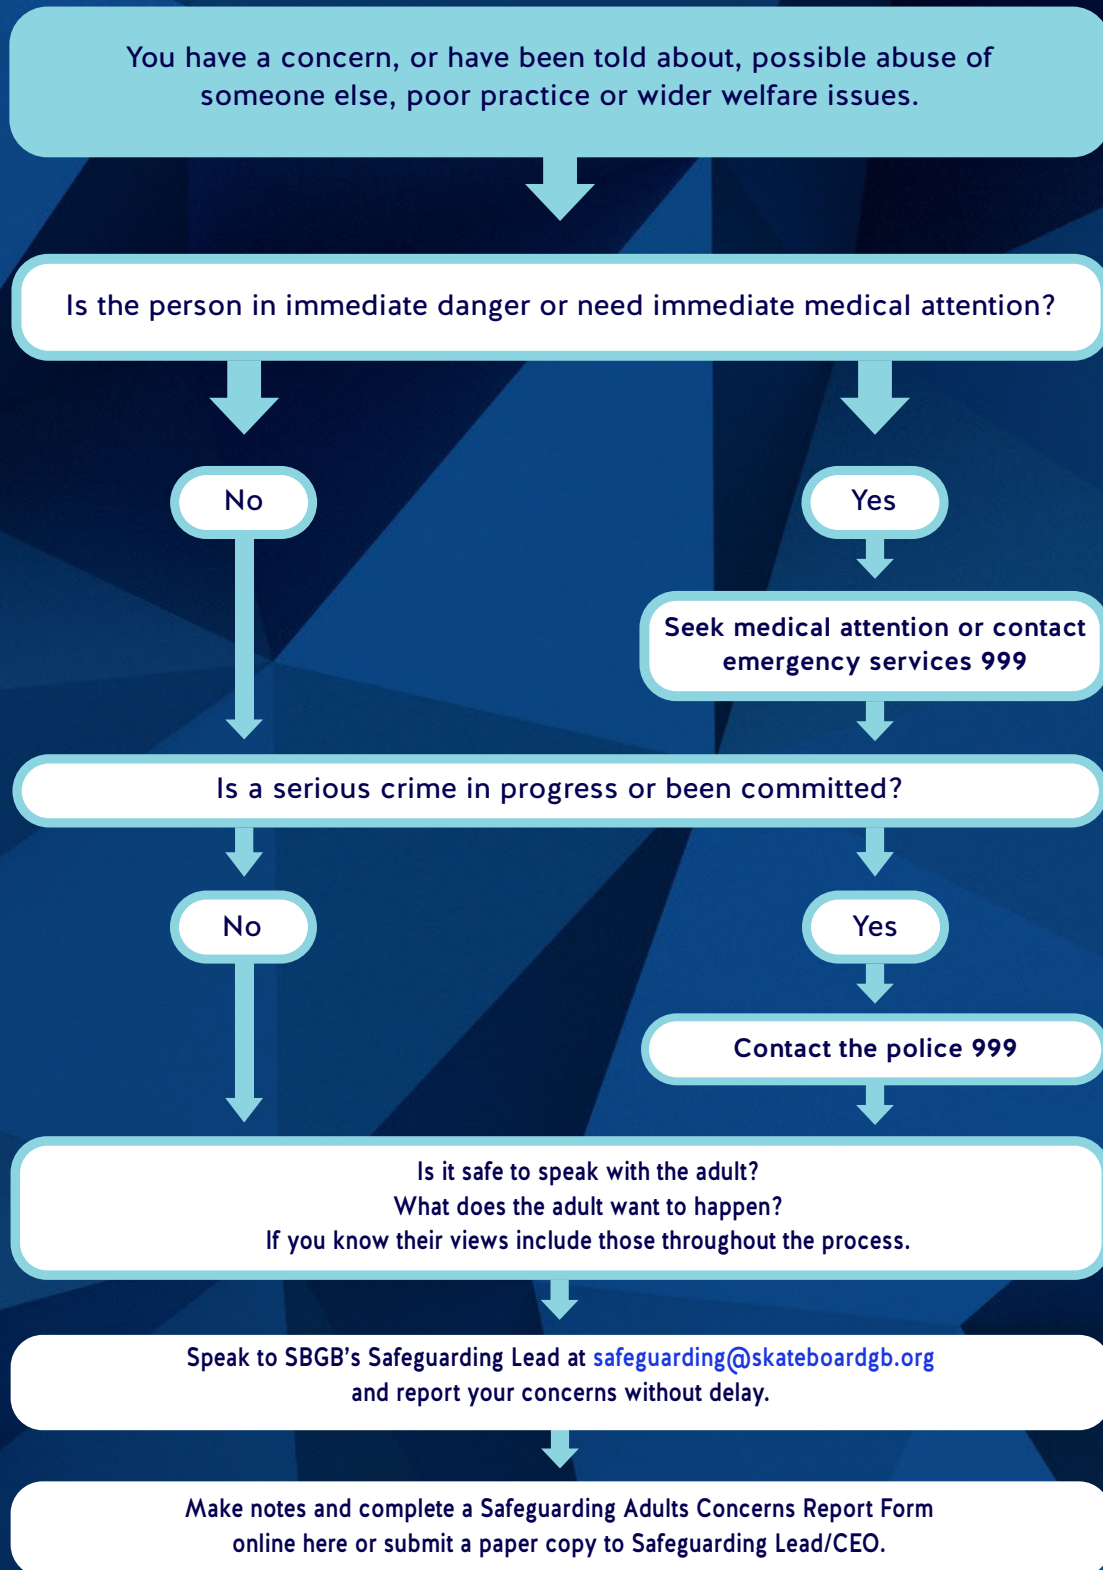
You have a concern, or have been told about, possible abuse of someone else, poor practice or wider welfare issues.

Is the person in immediate danger or need immediate medical attention?

No

Yes

Seek medical attention or contact emergency services 999

Is a serious crime in progress or been committed?

No

Yes

Contact the police 999

Is it safe to speak with the adult?
What does the adult want to happen?
If you know their views include those throughout the process.

Speak to SBGB's Safeguarding Lead at safeguarding@skateboardgb.org and report your concerns without delay.

Make notes and complete a Safeguarding Adults Concerns Report Form online here or submit a paper copy to Safeguarding Lead/CEO.